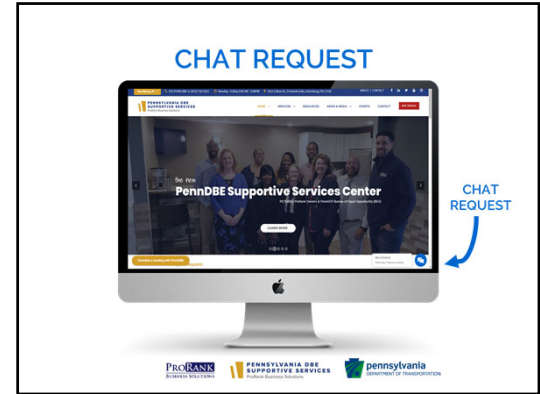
CHAT REQUEST

PENNSYLVANIA DBE SUPPORTIVE SERVICES

HOME SERVICES RESOURCES NEWS & MEDIA EVENTS CONTACT

the new

PennDBE Supportive Services Center

LEARN MORE

CHAT REQUEST

PRORANK BUSINESS SOLUTIONS

PENNSYLVANIA DBE SUPPORTIVE SERVICES
ProRank Business Solutions

pennsylvania
DEPARTMENT OF TRANSPORTATION